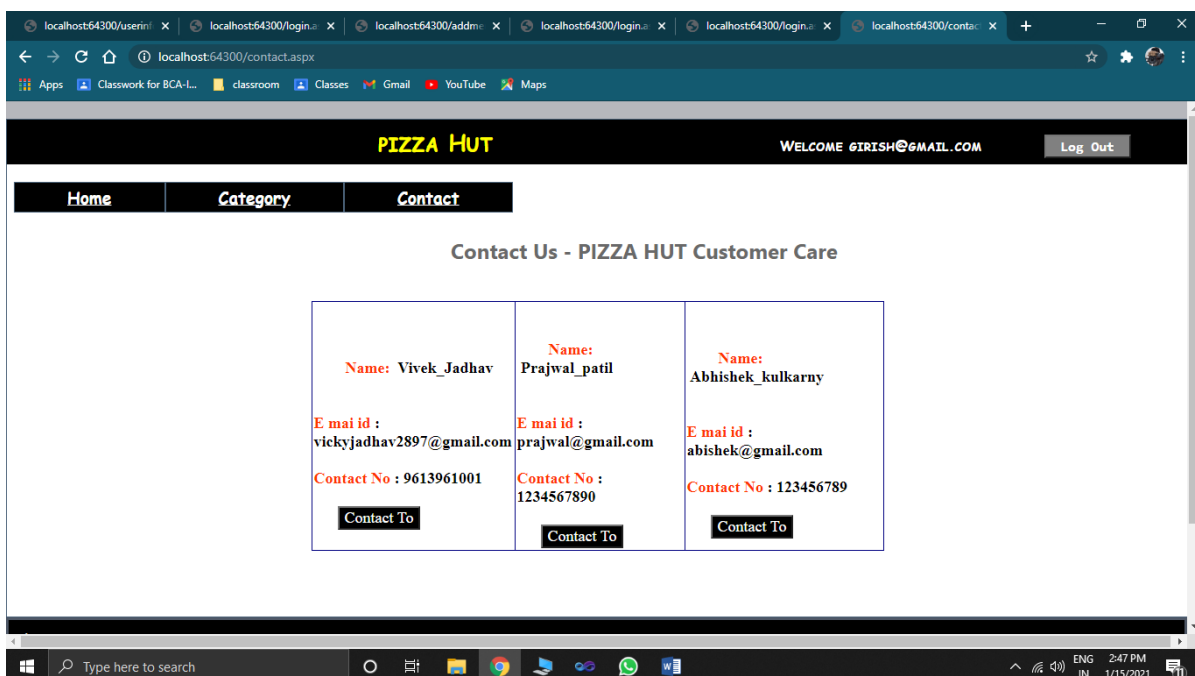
localhost:64300/userinf ×
localhost:64300/login.a ×
localhost:64300/addme ×
localhost:64300/login.a ×
localhost:64300/login.a ×
localhost:64300/contac ×

localhost:64300/contact.aspx

Apps Classwork for BCA-I... classroom Classes Gmail YouTube Maps

PIZZA HUT

WELCOME GIRISH@GMAIL.COM

Log Out

Home | Category | Contact

Contact Us - PIZZA HUT Customer Care

| Name: Vivek_Jadhav<br><br>E mai id : vickyjadhav2897@gmail.com<br><br>Contact No : 9613961001<br><br>Contact To | Name: Prajwal_patil<br><br>E mai id : prajwal@gmail.com<br><br>Contact No : 1234567890<br><br>Contact To | Name: Abhishek_kulkarny<br><br>E mai id : abishek@gmail.com<br><br>Contact No : 123456789<br><br>Contact To |
|---|---|---|

Type here to search

ENG IN 2:47 PM 1/15/2021